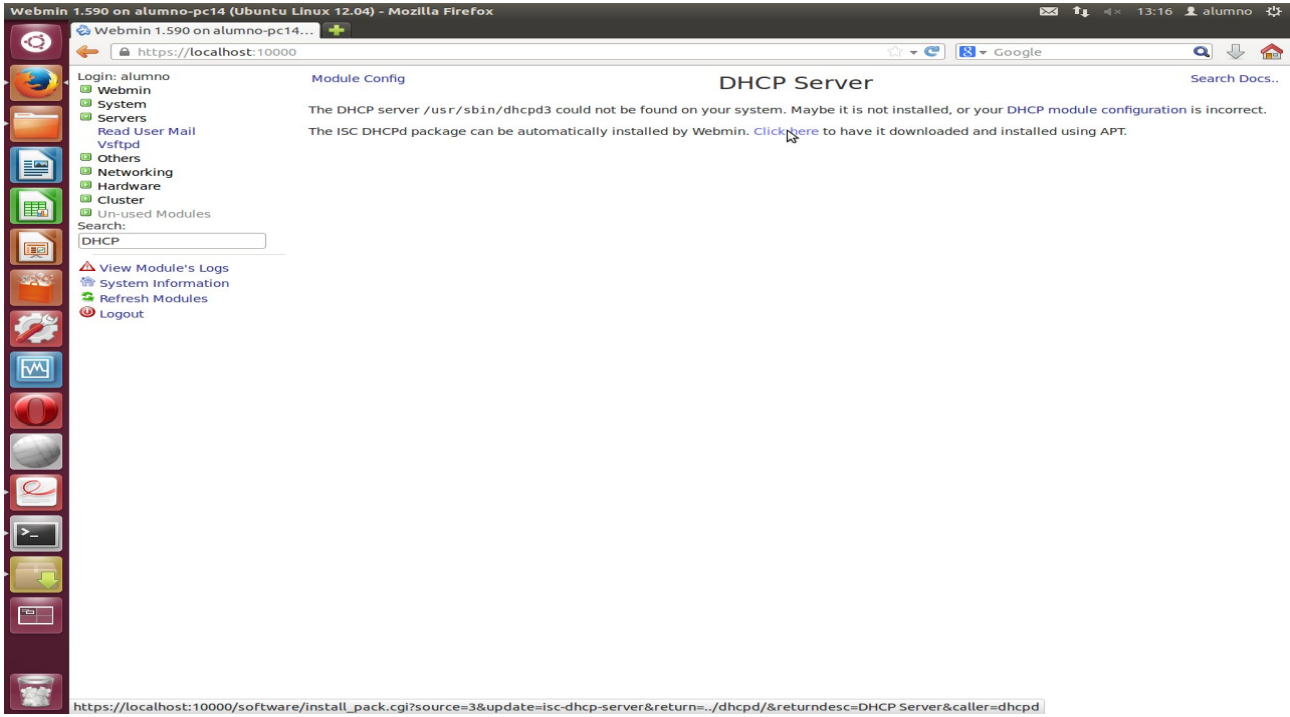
Webmin 1.590 on alumno-pc14 (Ubuntu Linux 12.04) - Mozilla Firefox

13:16 alumno

Webmin 1.590 on alumno-pc14...

https://localhost:10000

Google

Login: alumno
Webmin
System
Servers
Read User Mail
Vsftpd
Others
Networking
Hardware
Cluster
Un-used Modules
Search:
DHCP

View Module's Logs
System Information
Refresh Modules
Logout

Module Config

DHCP Server

Search Docs..

The DHCP server /usr/sbin/dhcpd3 could not be found on your system. Maybe it is not installed, or your DHCP module configuration is incorrect.

The ISC DHCPd package can be automatically installed by Webmin. Click here to have it downloaded and installed using APT.

https://localhost:10000/software/install_pack.cgi?source=3&update=isc-dhcp-server&return=../dhcpd/&returndesc=DHCP Server&caller=dhcpd